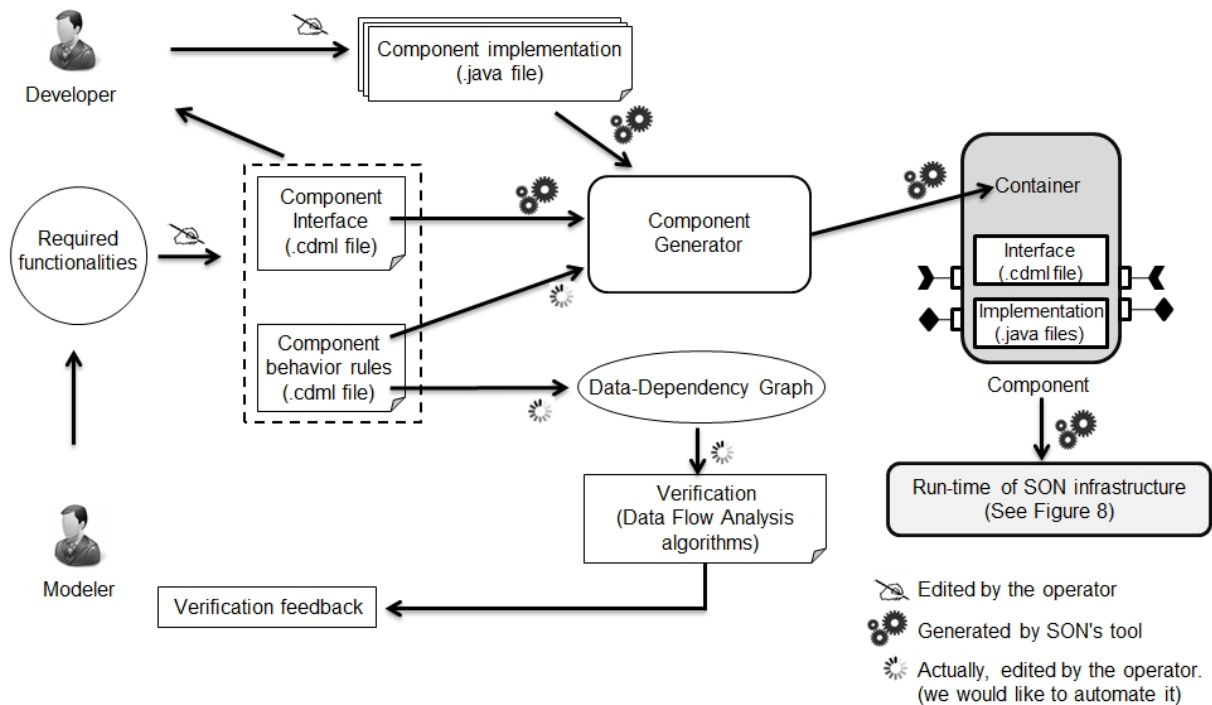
Developer

Component implementation (.java file)

Required functionalities

Component Interface (.cdml file)

Component behavior rules (.cdml file)

Component Generator

Container

Interface (.cdml file)

Implementation (.java files)

Component

Data-Dependency Graph

Verification (Data Flow Analysis algorithms)

Run-time of SON infrastructure (See Figure 8)

Modeler

Verification feedback

Edited by the operator

Generated by SON's tool

Actually, edited by the operator. (we would like to automate it)